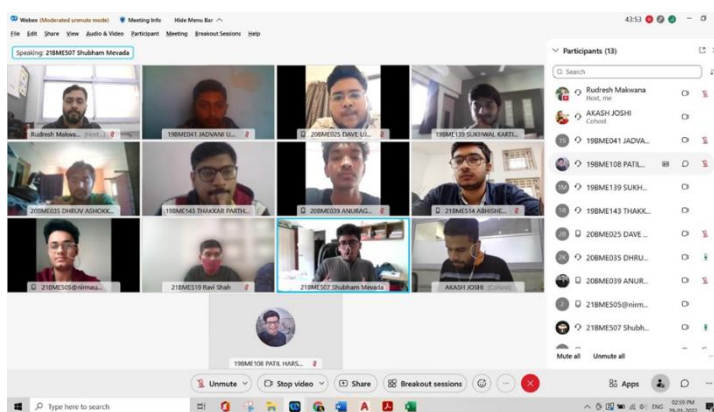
Webex (Moderated unmute mode) Meeting Info Hide Menu Bar

File Edit Share View Audio & Video Participant Meeting Breakout Sessions Help

43:53

Speaking: 21BME507 Shubham Mevada

Rudresh Makwa... (Host...)

19BME041 JADVANI U...

20BME025 DAVE LI...

19BME139 SUKHWAL KARTI...

20BME035 DHRUV ASHOKK...

19BME143 THAKKAR PARTH...

20BME039 ANURAG...

21BME514 ABHISHE...

21BME505@nirmau...

21BME519 Ravi Shah

21BME507 Shubham Mevada

AKASH JOSHI (Cohost)

19BME108 PATIL HARS...

Participants (13)

Search

Rudresh Makwana
Host, me

AKASH JOSHI
Cohost

19BME041 JADVA...

19BME108 PATIL...

19BME139 SUKH...

19BME143 THAKK...

20BME025 DAVE ...

20BME035 DHRU...

20BME039 ANUR...

21BME505@niem...

21BME507 Shubh...

Mute all Unmute all

Unmute Stop video Share Breakout sessions

Apps

Type here to search

ENG 02:59 PM